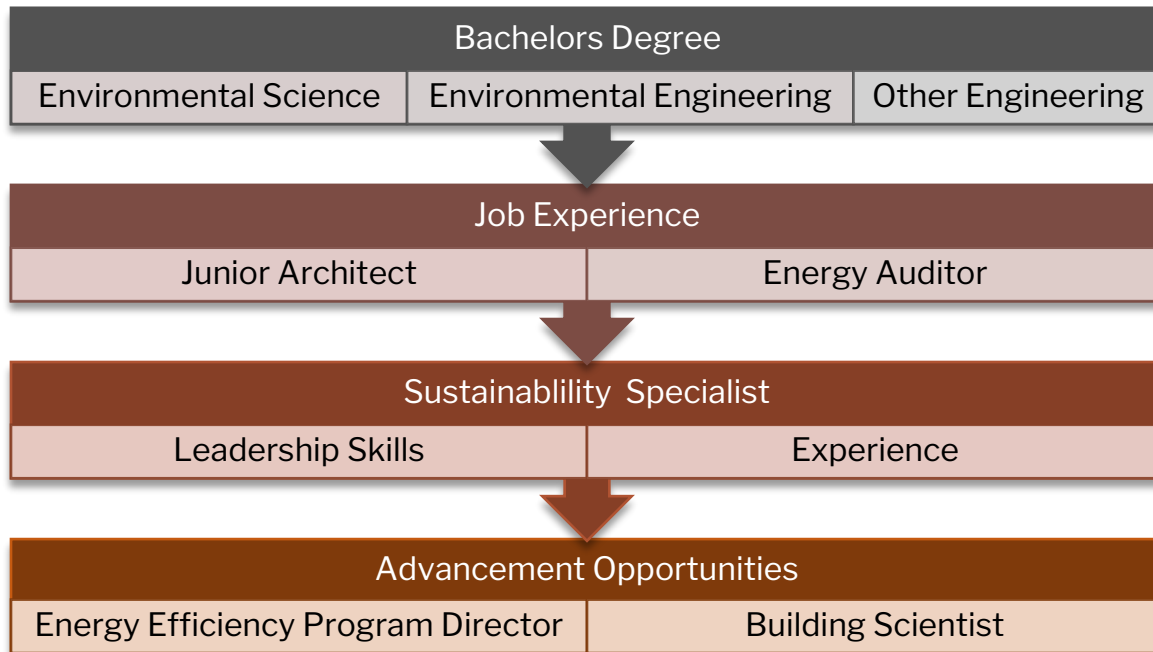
Bachelors Degree

Environmental Science | Environmental Engineering | Other Engineering

Job Experience

Junior Architect | Energy Auditor

Sustainablility Specialist

Leadership Skills | Experience

Advancement Opportunities

Energy Efficiency Program Director | Building Scientist